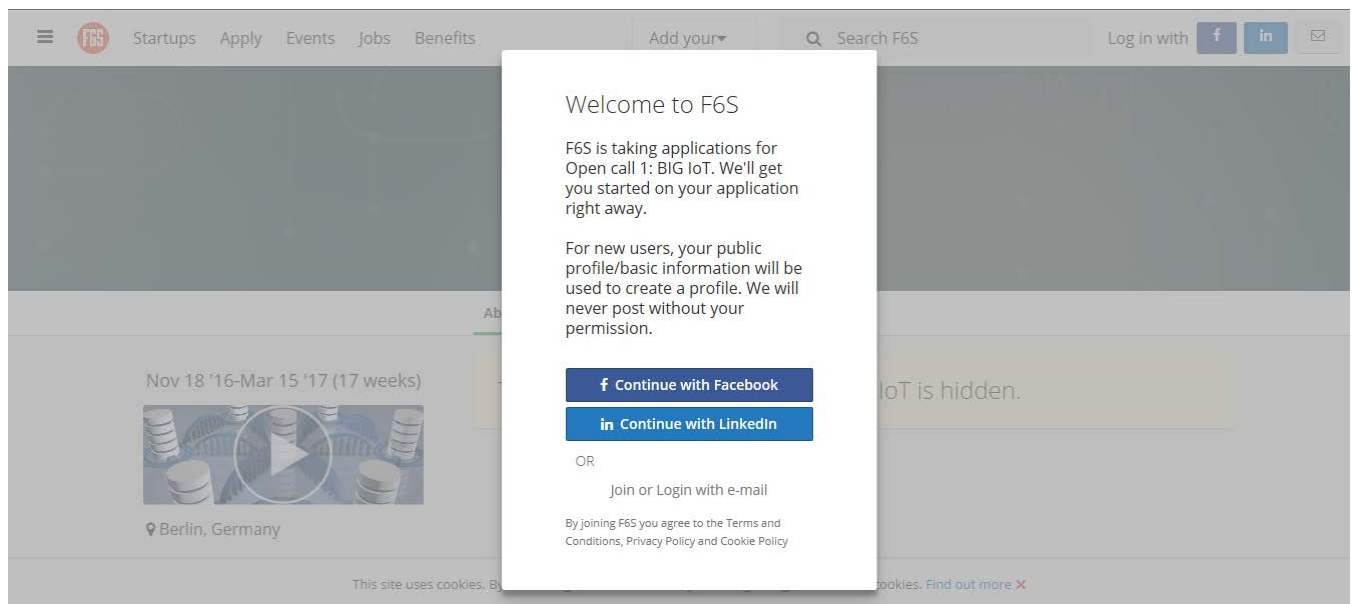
F6S Startups Apply Events Jobs Benefits Add your▾ Search F6S Log in with f in

Welcome to F6S

F6S is taking applications for Open call 1: BIG IoT. We'll get you started on your application right away.

For new users, your public profile/basic information will be used to create a profile. We will never post without your permission.

f Continue with Facebook

in Continue with LinkedIn

OR

Join or Login with e-mail

By joining F6S you agree to the Terms and Conditions, Privacy Policy and Cookie Policy

Ab

Nov 18 '16-Mar 15 '17 (17 weeks)

Berlin, Germany

IoT is hidden.

This site uses cookies. B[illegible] cookies. Find out more ✕